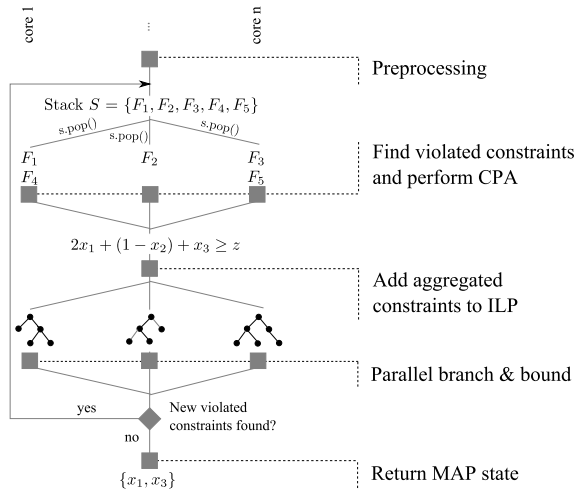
core 1

...

core n

Preprocessing

Stack $S = \{F_1, F_2, F_3, F_4, F_5\}$

s.pop()

s.pop()

s.pop()

$F_1$

$F_2$

$F_3$

$F_4$

$F_5$

Find violated constraints and perform CPA

$2x_1 + (1 - x_2) + x_3 \geq z$

Add aggregated constraints to ILP

Parallel branch & bound

yes

New violated constraints found?

no

$\{x_1, x_3\}$

Return MAP state